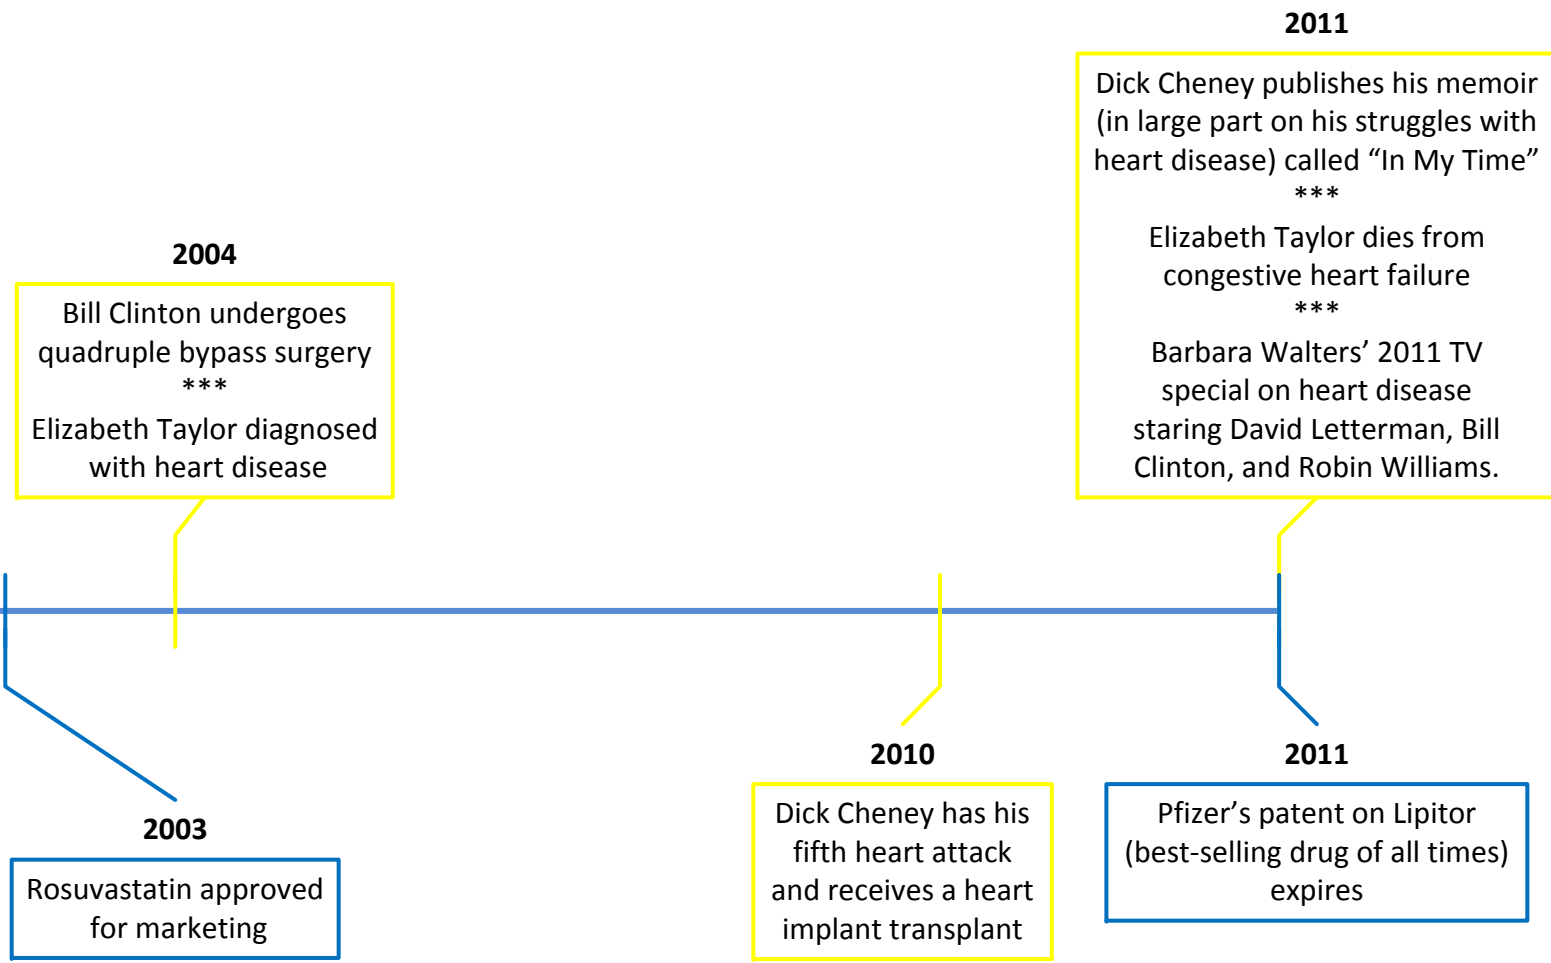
2011

Dick Cheney publishes his memoir (in large part on his struggles with heart disease) called “In My Time”
***
Elizabeth Taylor dies from congestive heart failure
***
Barbara Walters’ 2011 TV special on heart disease staring David Letterman, Bill Clinton, and Robin Williams.

2004

Bill Clinton undergoes quadruple bypass surgery
***
Elizabeth Taylor diagnosed with heart disease

2003

Rosuvastatin approved for marketing

2010

Dick Cheney has his fifth heart attack and receives a heart implant transplant

2011

Pfizer’s patent on Lipitor (best-selling drug of all times) expires